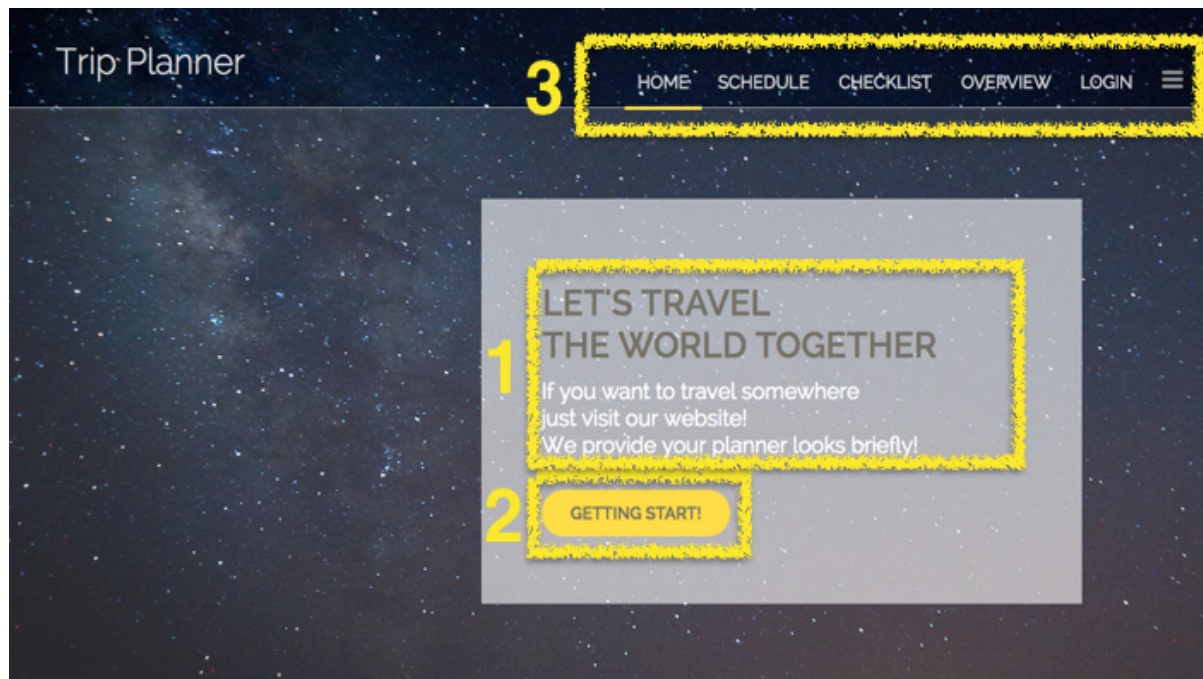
Trip Planner

3

HOME SCHEDULE CHECKLIST OVERVIEW LOGIN

1

LET'S TRAVEL
THE WORLD TOGETHER

If you want to travel somewhere
just visit our website!
We provide your planner looks briefly!

2

GETTING START!